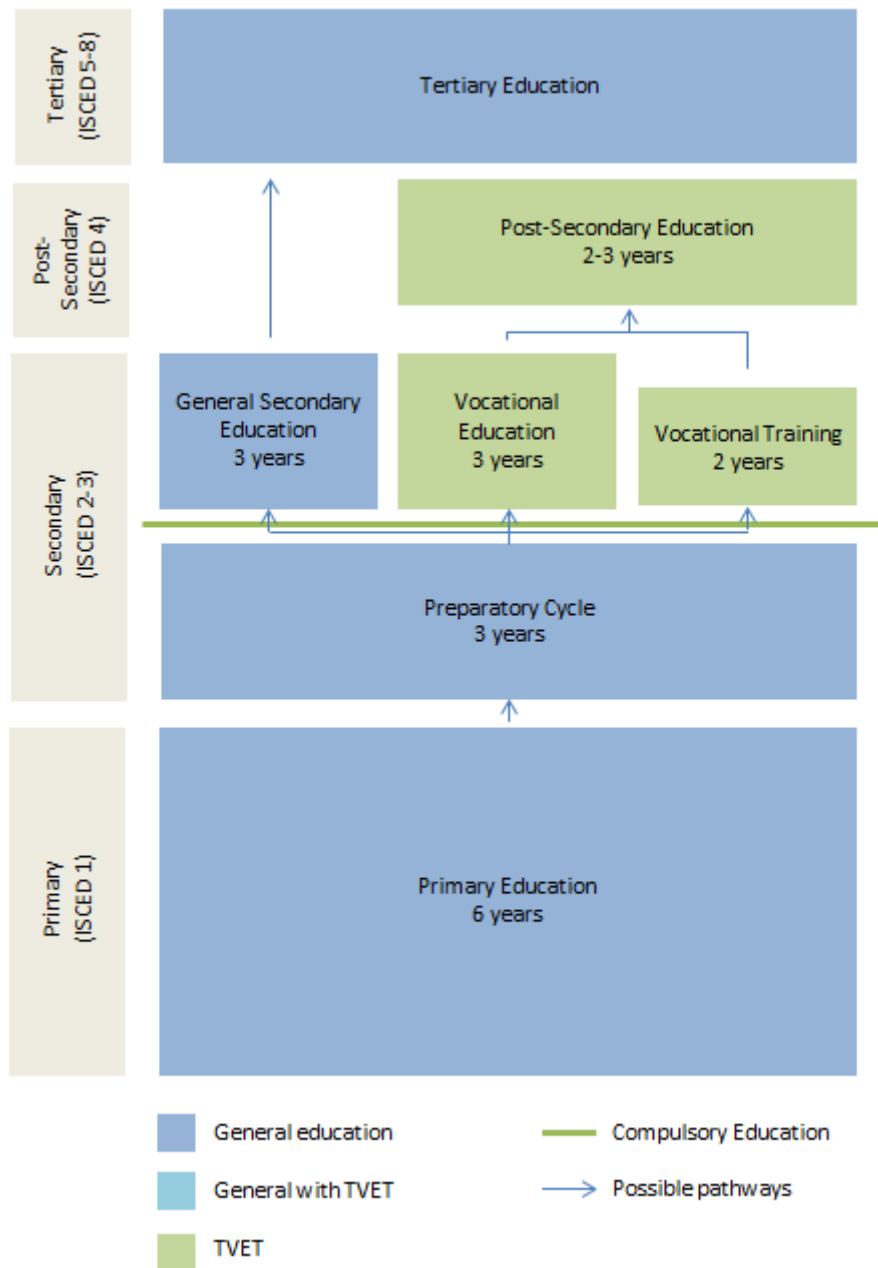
Tertiary (ISCED 5-8)

Tertiary Education

Post-Secondary (ISCED 4)

Post-Secondary Education
2-3 years

Secondary (ISCED 2-3)

General Secondary Education
3 years

Vocational Education
3 years

Vocational Training
2 years

Preparatory Cycle
3 years

Primary (ISCED 1)

Primary Education
6 years

General education

General with TVET

TVET

Compulsory Education

Possible pathways